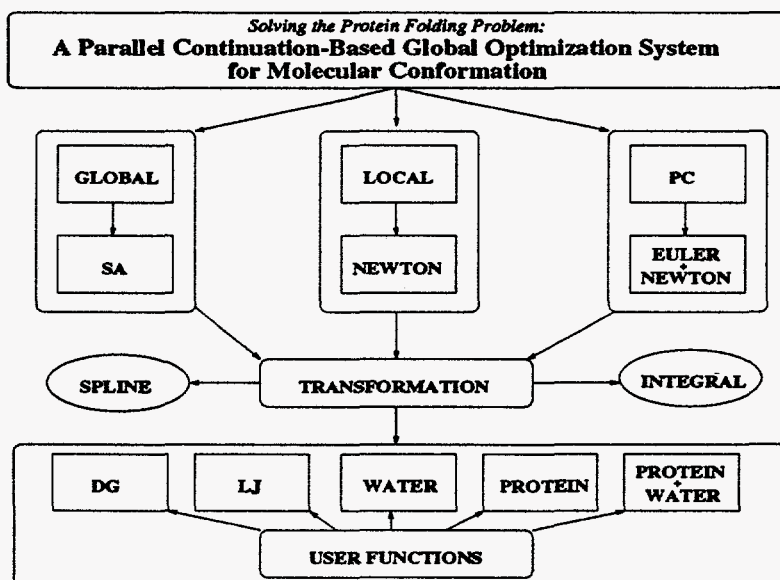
Solving the Protein Folding Problem:
A Parallel Continuation-Based Global Optimization System for Molecular Conformation

GLOBAL

SA

LOCAL

NEWTON

PC

EULER + NEWTON

SPLINE

TRANSFORMATION

INTEGRAL

DG

LJ

WATER

PROTEIN

PROTEIN + WATER

USER FUNCTIONS